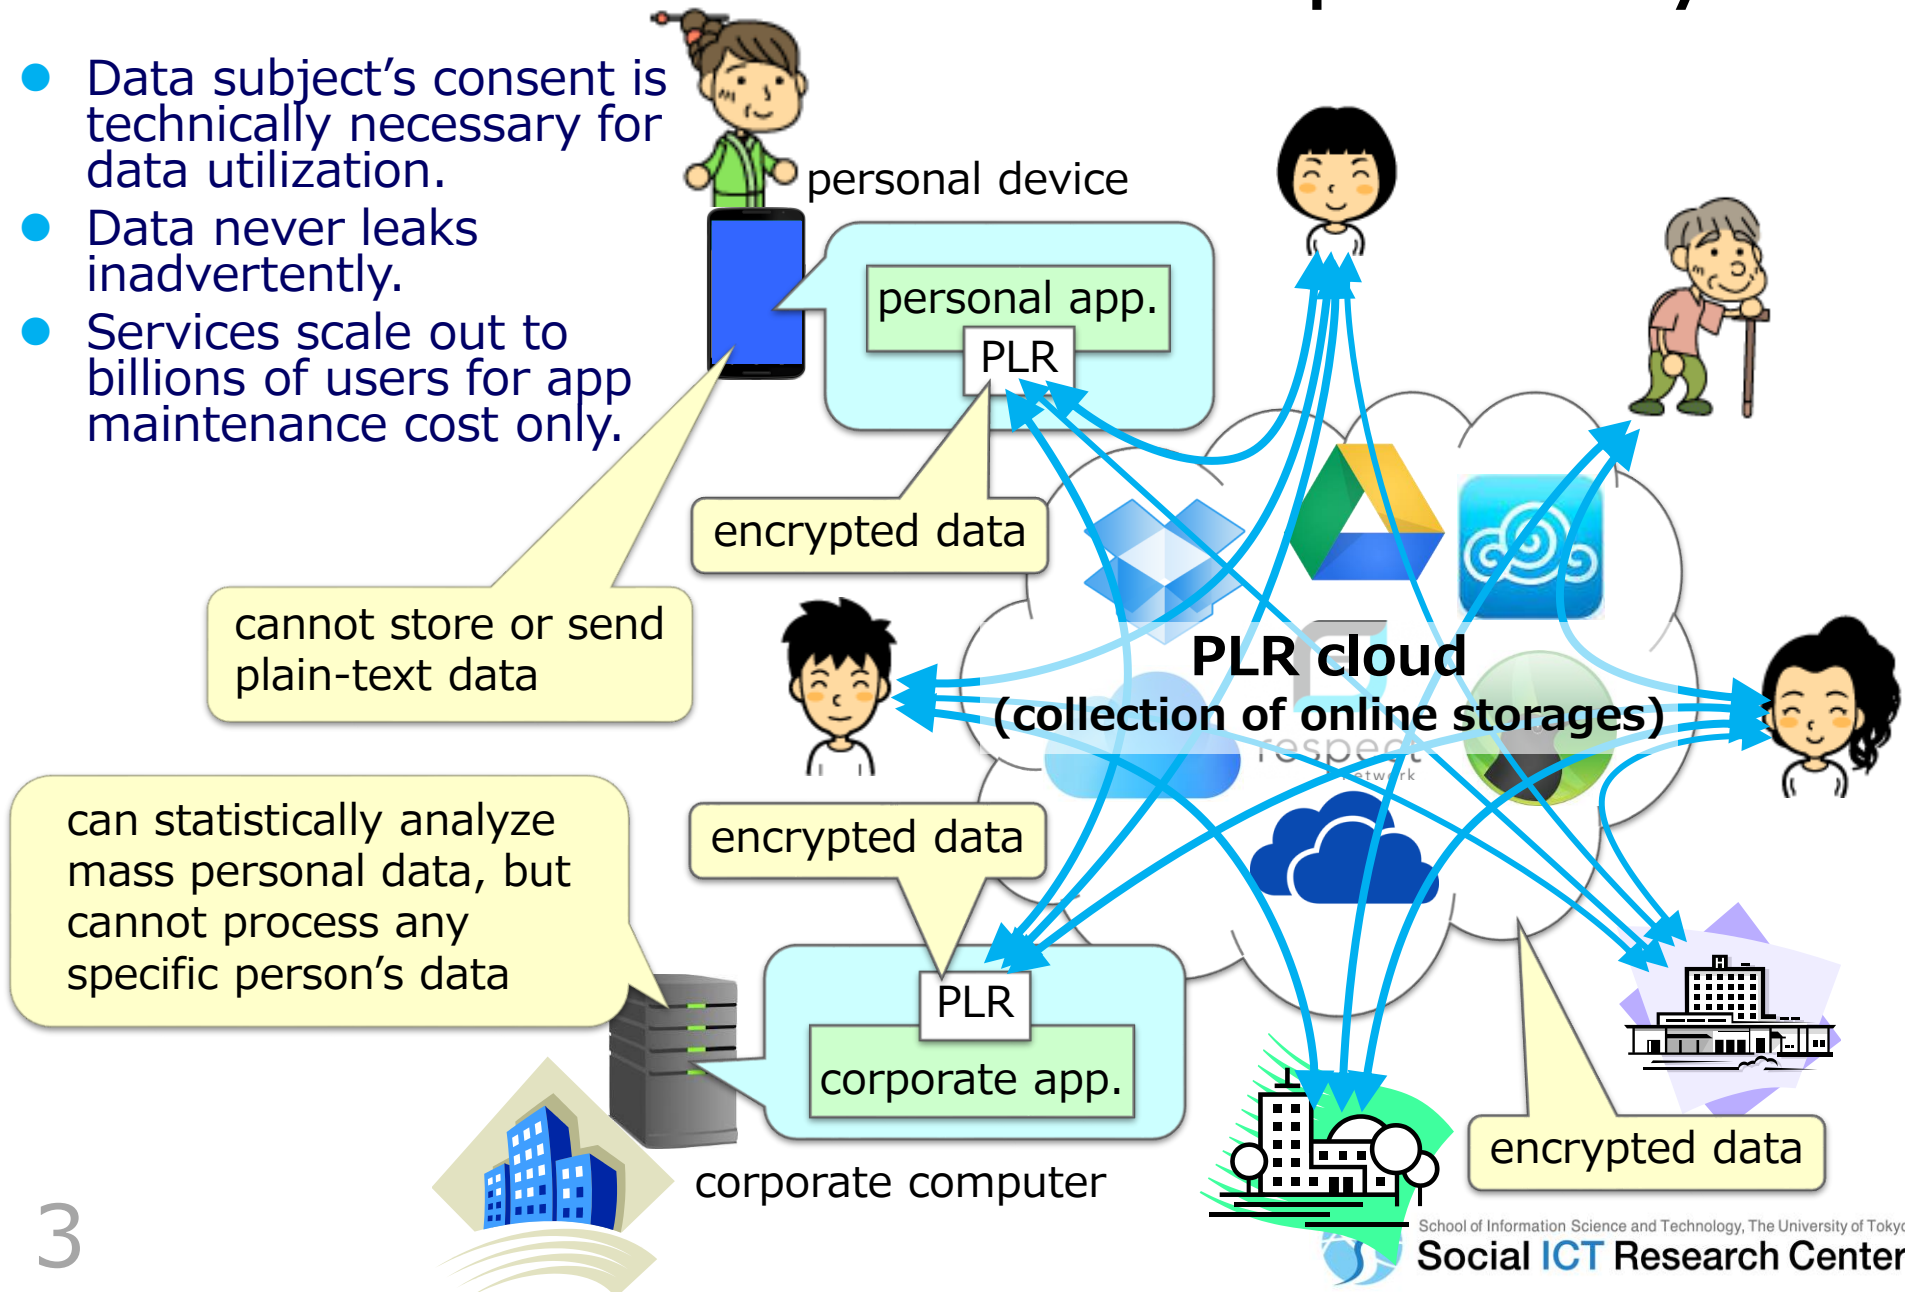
Data subject's consent is technically necessary for data utilization.
Data never leaks inadvertently.
Services scale out to billions of users for app maintenance cost only.

personal device

personal app.

PLR

encrypted data

cannot store or send plain-text data

PLR cloud
(collection of online storages)

can statistically analyze mass personal data, but cannot process any specific person's data

encrypted data

PLR

corporate app.

corporate computer

encrypted data

3

School of Information Science and Technology, The University of Tokyo
Social ICT Research Center